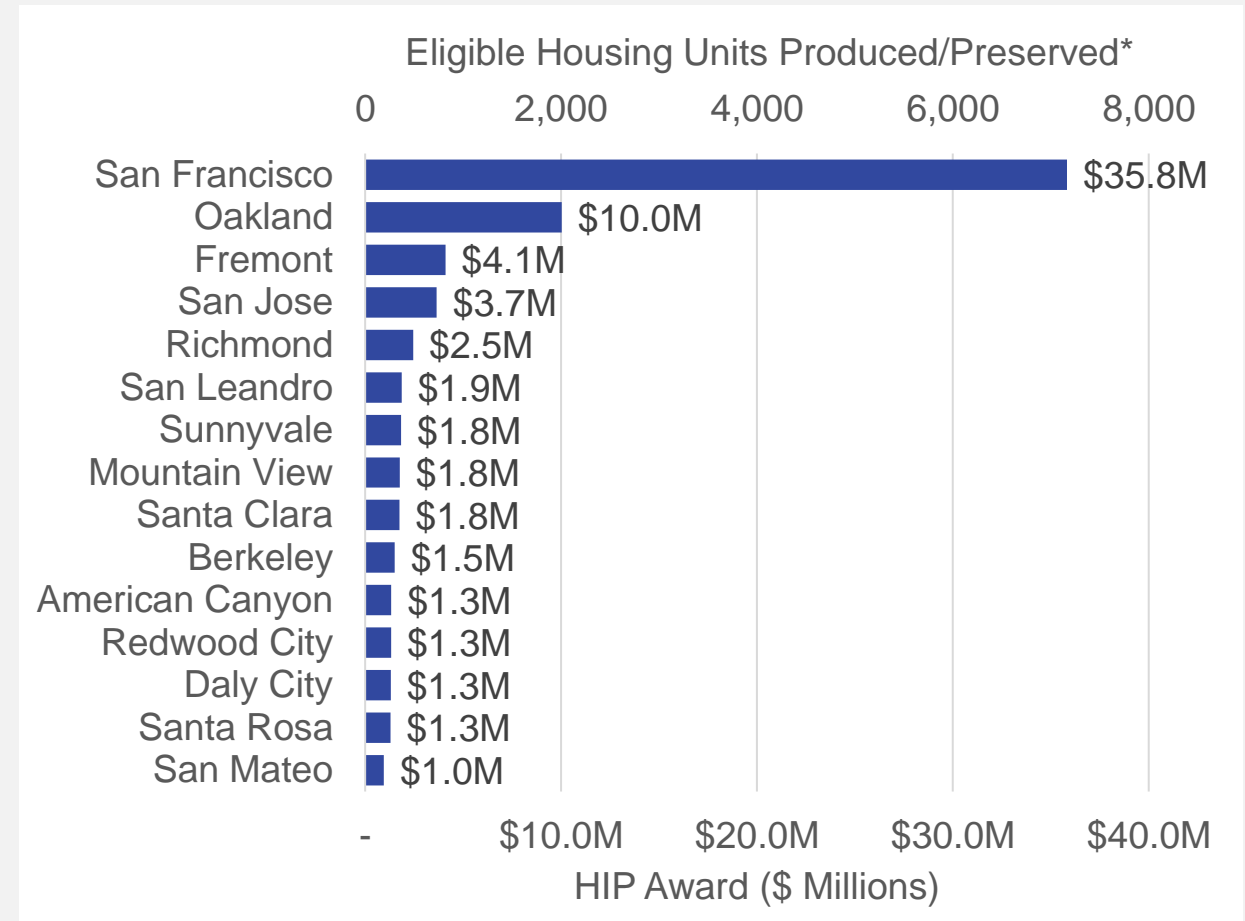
Eligible Housing Units Produced/Preserved*

0 2,000 4,000 6,000 8,000

San Francisco $35.8M
Oakland $10.0M
Fremont $4.1M
San Jose $3.7M
Richmond $2.5M
San Leandro $1.9M
Sunnyvale $1.8M
Mountain View $1.8M
Santa Clara $1.8M
Berkeley $1.5M
American Canyon $1.3M
Redwood City $1.3M
Daly City $1.3M
Santa Rosa $1.3M
San Mateo $1.0M

- $10.0M $20.0M $30.0M $40.0M

HIP Award ($ Millions)